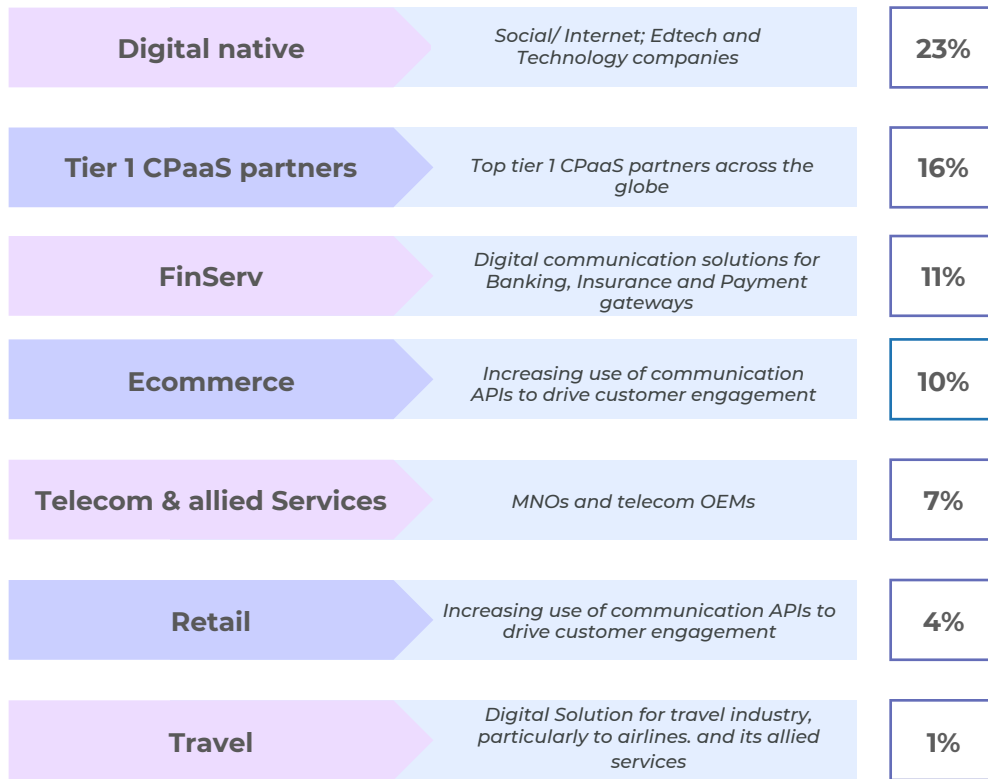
Digital native

Social/ Internet; Edtech and Technology companies

23%

Tier 1 CPaaS partners

Top tier 1 CPaaS partners across the globe

16%

FinServ

Digital communication solutions for Banking, Insurance and Payment gateways

11%

Ecommerce

Increasing use of communication APIs to drive customer engagement

10%

Telecom & allied Services

MNOs and telecom OEMs

7%

Retail

Increasing use of communication APIs to drive customer engagement

4%

Travel

Digital Solution for travel industry, particularly to airlines. and its allied services

1%